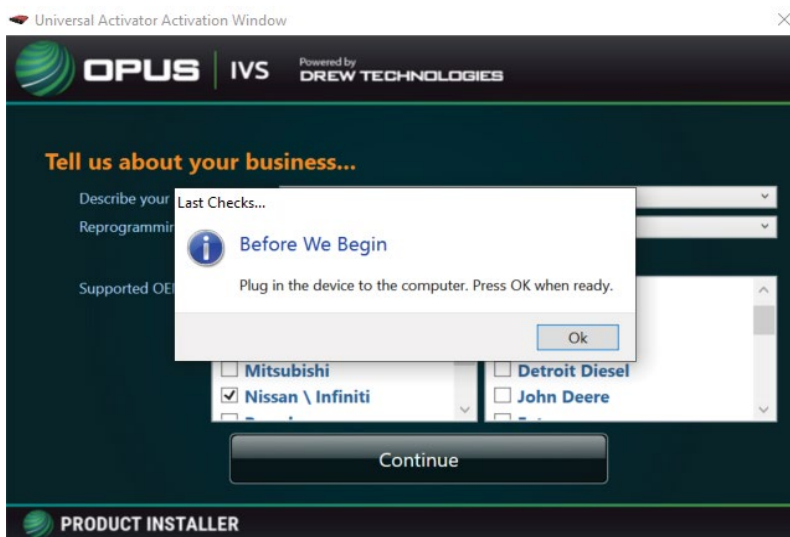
Universal Activator Activation Window

OPUS | IVS Powered by DREW TECHNOLOGIES

Tell us about your business...

Describe your

Reprogrammi

Supported OE

Last Checks...

Before We Begin

Plug in the device to the computer. Press OK when ready.

Ok

Mitsubishi
Nissan \ Infiniti

Detroit Diesel
John Deere

Continue

PRODUCT INSTALLER